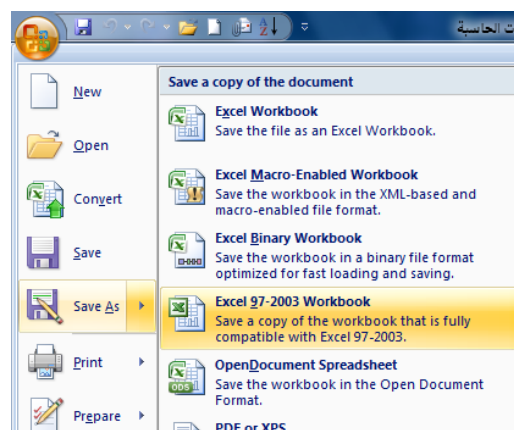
ت الحاسبة

New

Open

Convert

Save

Save As

Print

Prepare

Save a copy of the document

Excel Workbook
Save the file as an Excel Workbook.

Excel Macro-Enabled Workbook
Save the workbook in the XML-based and macro-enabled file format.

Excel Binary Workbook
Save the workbook in a binary file format optimized for fast loading and saving.

Excel 97-2003 Workbook
Save a copy of the workbook that is fully compatible with Excel 97-2003.

OpenDocument Spreadsheet
Save the workbook in the Open Document Format.

PDF or XPS